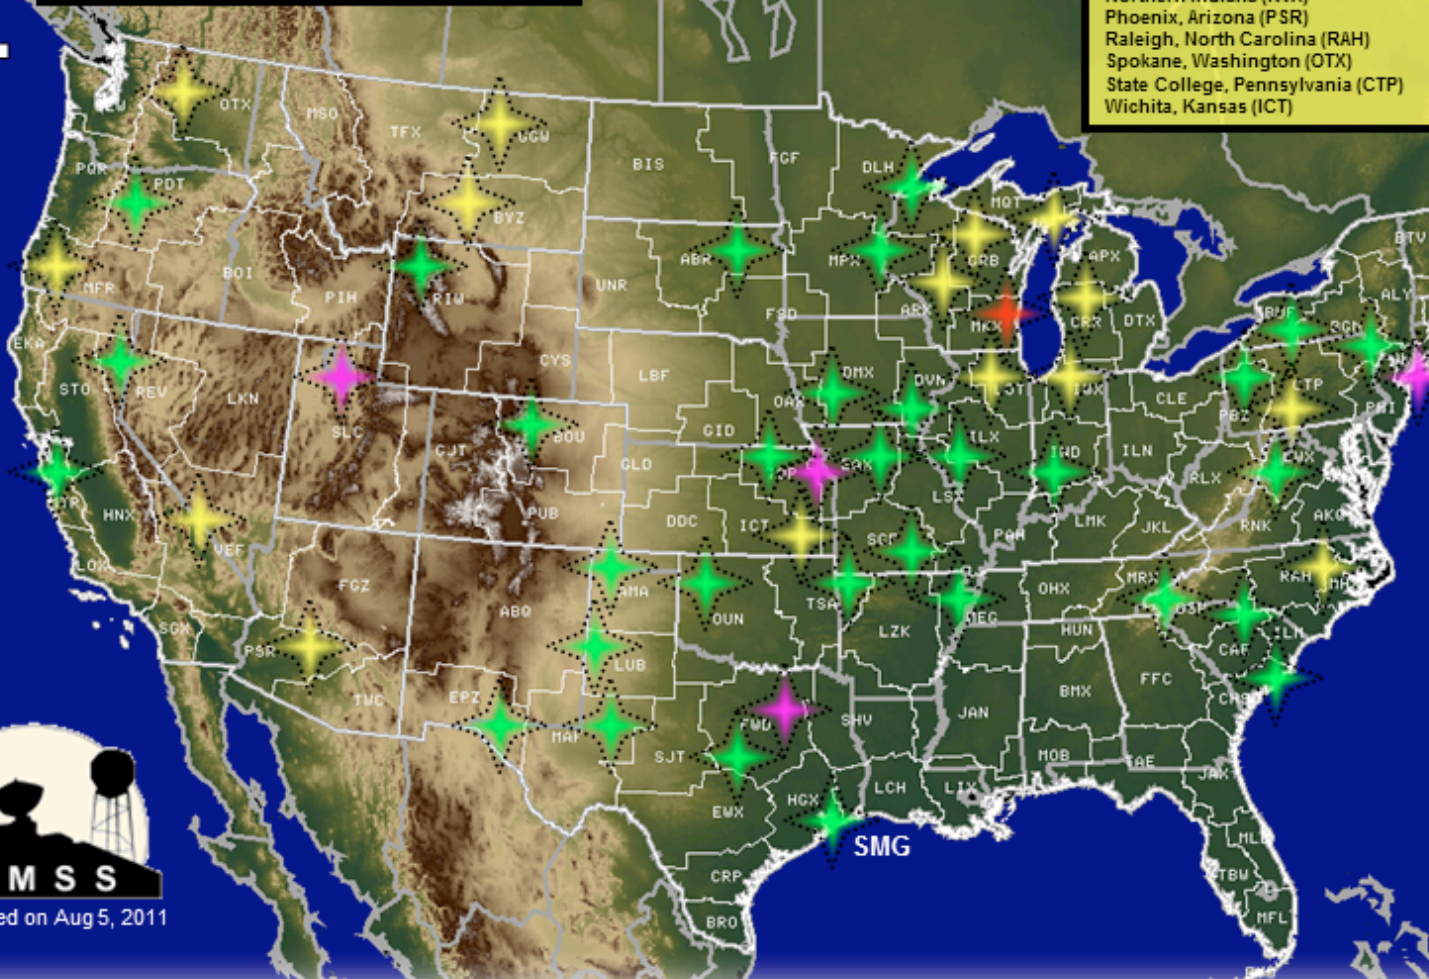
Phoenix, Arizona (PSR)
Raleigh, North Carolina (RAH)
Spokane, Washington (OTX)
State College, Pennsylvania (CTP)
Wichita, Kansas (ICT)

OTX
MSO
TFX
GGW
PDT
BIS
FGF
DLH
BYZ
MQT
BOI
ABR
MPX
GRB
APX
BTV
MFR
PIH
RIW
UNR
FSD
ARX
MKX
DTX
ALY
EKA
CYS
GRR
BUF
STO
REV
LKN
LBF
DMX
DVN
CLE
CTP
SLC
BOU
OAX
ILX
PBZ
PHI
GJT
GID
GLD
IND
ILN
HNX
PUB
LSX
RLX
LOX
VEF
DDC
ICT
SGF
PAH
LMK
JKL
RNK
AKQ
FGZ
AMA
OUN
TSA
MRX
RAH
SGX
ABQ
LZK
MEG
OHX
HUN
GSP
ILM
PSR
LUB
CAE
TWC
EPZ
MAF
FWD
SHV
JAN
BMX
FFC
CHS
SJT
MOB
TAE
JAX
EWX
HGX
LCH
LIX
SMG
MLB
TBW
CRP
BRO
MFL

M S S
ed on Aug 5, 2011